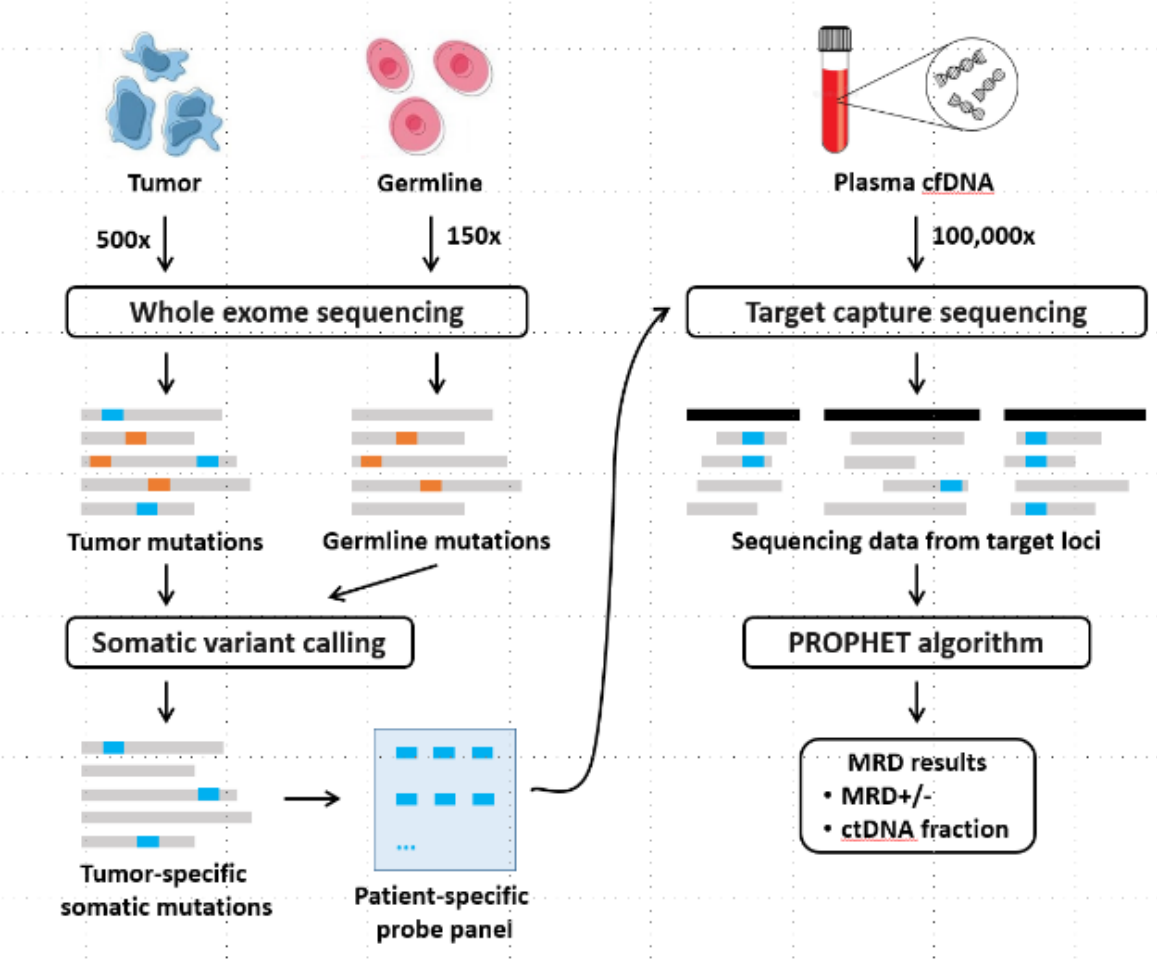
Tumor

Germline

500x

150x

Whole exome sequencing

Tumor mutations

Germline mutations

Somatic variant calling

Tumor-specific somatic mutations

...

Patient-specific probe panel

Plasma cfDNA

100,000x

Target capture sequencing

Sequencing data from target loci

PROPHET algorithm

MRD results
• MRD+/-
• ctDNA fraction